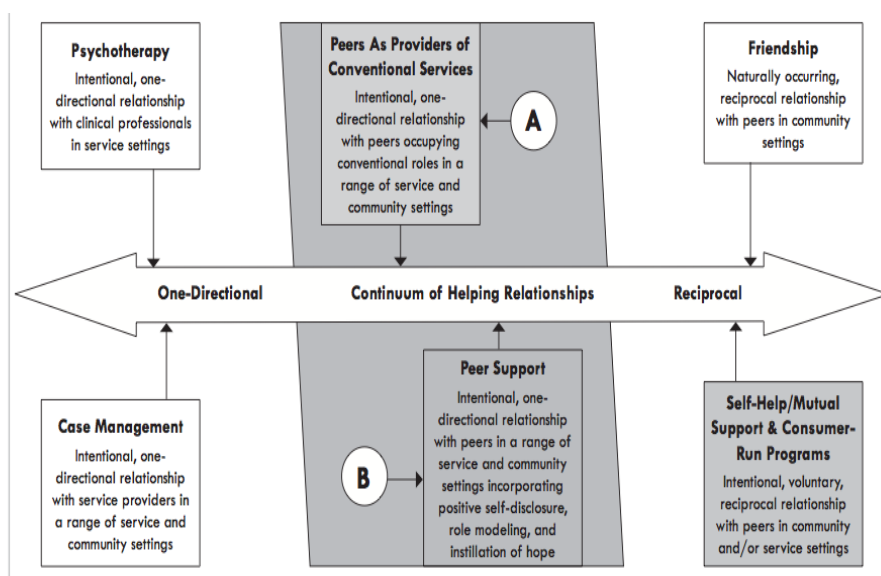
Psychotherapy

Intentional, one-directional relationship with clinical professionals in service settings

Peers As Providers of Conventional Services

Intentional, one-directional relationship with peers occupying conventional roles in a range of service and community settings

A

Friendship

Naturally occurring, reciprocal relationship with peers in community settings

One-Directional

Continuum of Helping Relationships

Reciprocal

Case Management

Intentional, one-directional relationship with service providers in a range of service and community settings

B

Peer Support

Intentional, one-directional relationship with peers in a range of service and community settings incorporating positive self-disclosure, role modeling, and instillation of hope

Self-Help/Mutual Support & Consumer-Run Programs

Intentional, voluntary, reciprocal relationship with peers in community and/or service settings